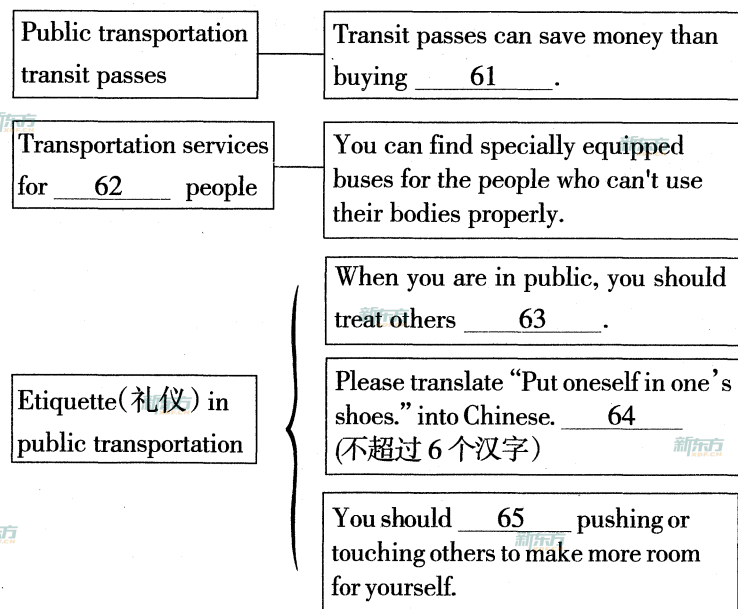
| Public transportation transit passes | Transit passes can save money than buying ___61___. |
|---|---|
| Transportation services for ___62___ people | You can find specially equipped buses for the people who can't use their bodies properly. |

Etiquette(礼仪) in public transportation

When you are in public, you should treat others ___63___.

Please translate "Put oneself in one's shoes." into Chinese. ___64___ (不超过 6 个汉字)

You should ___65___ pushing or touching others to make more room for yourself.

新东方